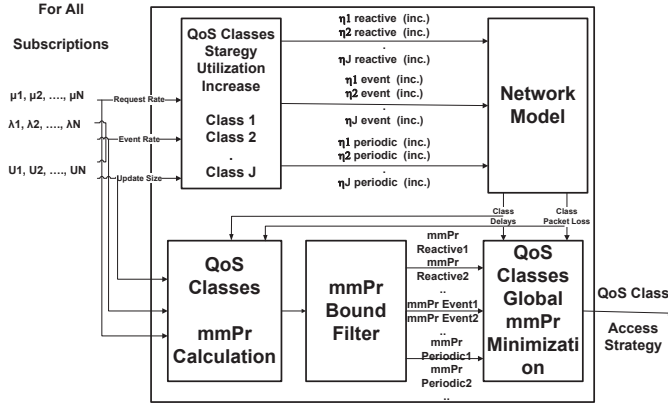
For All

Subscriptions

μ1, μ2, …., μN

Request Rate

λ1, λ2, …., λN

Event Rate

U1, U2, …., UN

Update Size

QoS Classes Staregy Utilization Increase

Class 1
Class 2
.
Class J

η1 reactive (inc.)
η2 reactive (inc.)
.
ηJ reactive (inc.)
η1 event (inc.)
η2 event (inc.)
.
ηJ event (inc.)
η1 periodic (inc.)
η2 periodic (inc.)
.
ηJ periodic (inc.)

Network Model

Class Delays

Class Packet Loss

QoS Classes

mmPr Calculation

mmPr Bound Filter

mmPr Reactive1
mmPr Reactive2
..
mmPr Event1
mmPr Event2
..
mmPr Periodic1
mmPr Periodic2
..

QoS Classes Global mmPr Minimization

QoS Class

Access Strategy